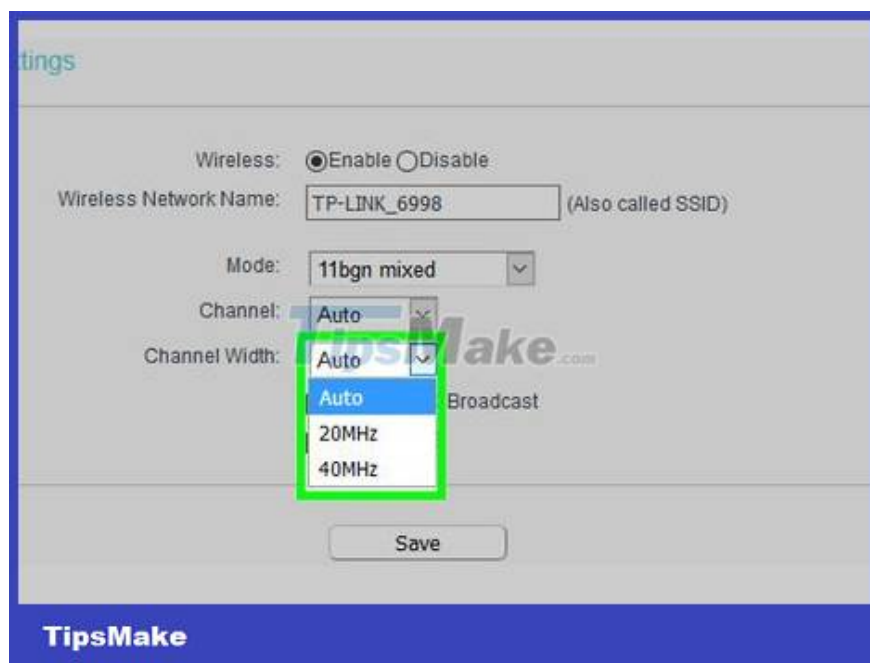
ttings

Wireless: Enable Disable

Wireless Network Name: TP-LINK_6998 (Also called SSID)

Mode: 11bgn mixed

Channel: Auto

Channel Width: Auto

Auto

20MHz

40MHz

Broadcast

TipsMake.com

Save

TipsMake